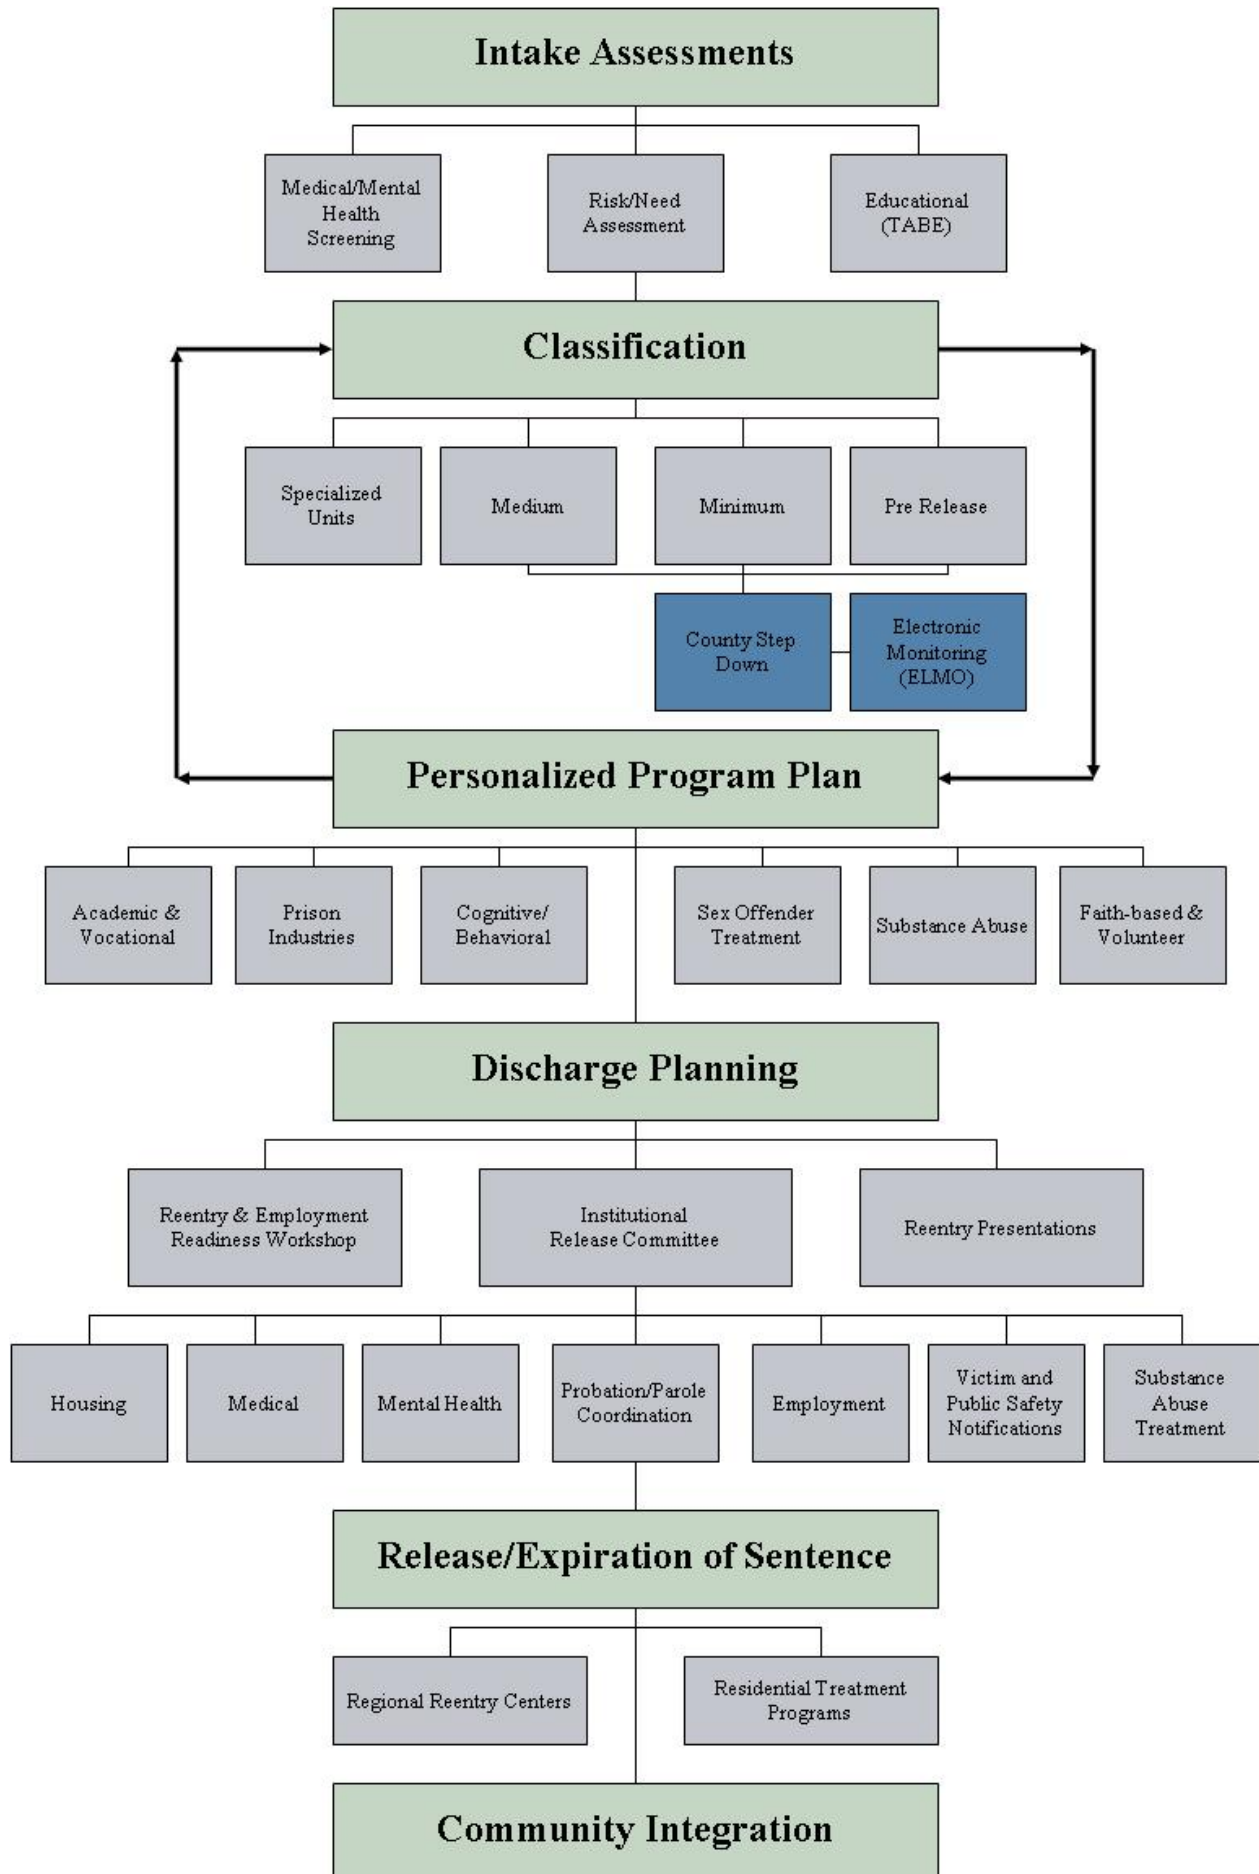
Intake Assessments

Medical/Mental Health Screening

Risk/Need Assessment

Educational (TABE)

Classification

Specialized Units

Medium

Minimum

Pre Release

County Step Down

Electronic Monitoring (ELMO)

Personalized Program Plan

Academic & Vocational

Prison Industries

Cognitive/ Behavioral

Sex Offender Treatment

Substance Abuse

Faith-based & Volunteer

Discharge Planning

Reentry & Employment Readiness Workshop

Institutional Release Committee

Reentry Presentations

Housing

Medical

Mental Health

Probation/Parole Coordination

Employment

Victim and Public Safety Notifications

Substance Abuse Treatment

Release/Expiration of Sentence

Regional Reentry Centers

Residential Treatment Programs

Community Integration